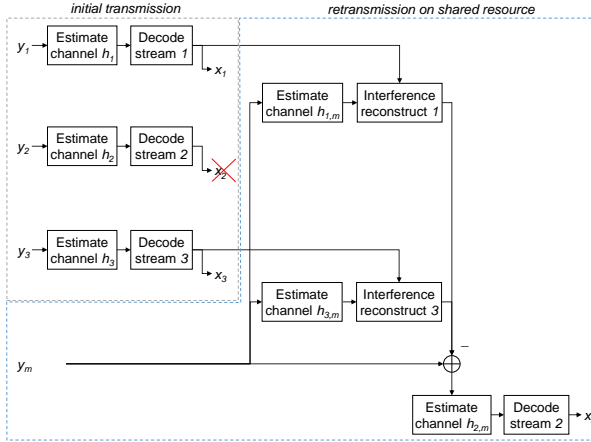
initial transmission

retransmission on shared resource

$y_1$

Estimate channel $h_1$

Decode stream 1

$x_1$

$y_2$

Estimate channel $h_2$

Decode stream 2

$x_2$

$y_3$

Estimate channel $h_3$

Decode stream 3

$x_3$

Estimate channel $h_{1,m}$

Interference reconstruct 1

Estimate channel $h_{3,m}$

Interference reconstruct 3

$y_m$

−

Estimate channel $h_{2,m}$

Decode stream 2

$x$